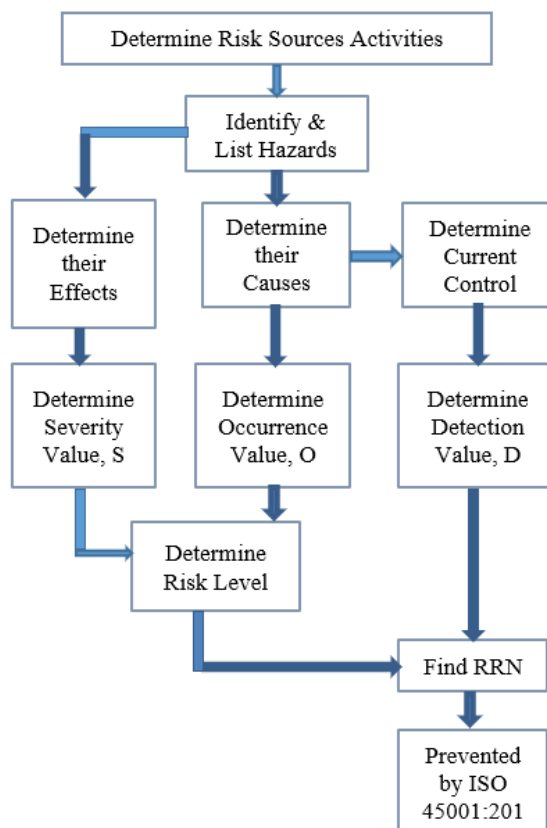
Determine Risk Sources Activities

Identify & List Hazards

Determine their Effects

Determine their Causes

Determine Current Control

Determine Severity Value, S

Determine Occurrence Value, O

Determine Detection Value, D

Determine Risk Level

Find RRN

Prevented by ISO 45001:201